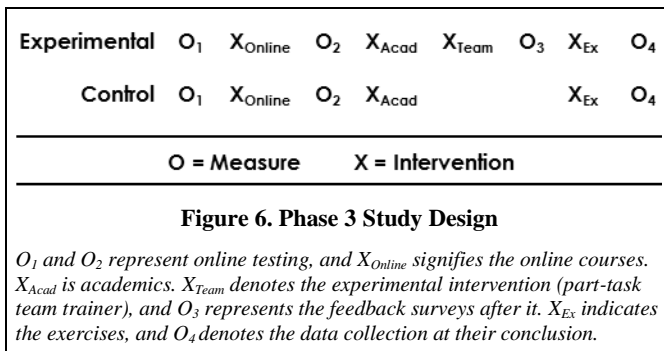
| | | | | | | | | |
|---|---|---|---|---|---|---|---|---|
| Experimental | $O_1$ | $X_{Online}$ | $O_2$ | $X_{Acad}$ | $X_{Team}$ | $O_3$ | $X_{Ex}$ | $O_4$ |
| Control | $O_1$ | $X_{Online}$ | $O_2$ | $X_{Acad}$ | | | $X_{Ex}$ | $O_4$ |

O = Measure X = Intervention

**Figure 6. Phase 3 Study Design**

*$O_1$ and $O_2$ represent online testing, and $X_{Online}$ signifies the online courses. $X_{Acad}$ is academics. $X_{Team}$ denotes the experimental intervention (part-task team trainer), and $O_3$ represents the feedback surveys after it. $X_{Ex}$ indicates the exercises, and $O_4$ denotes the data collection at their conclusion.*